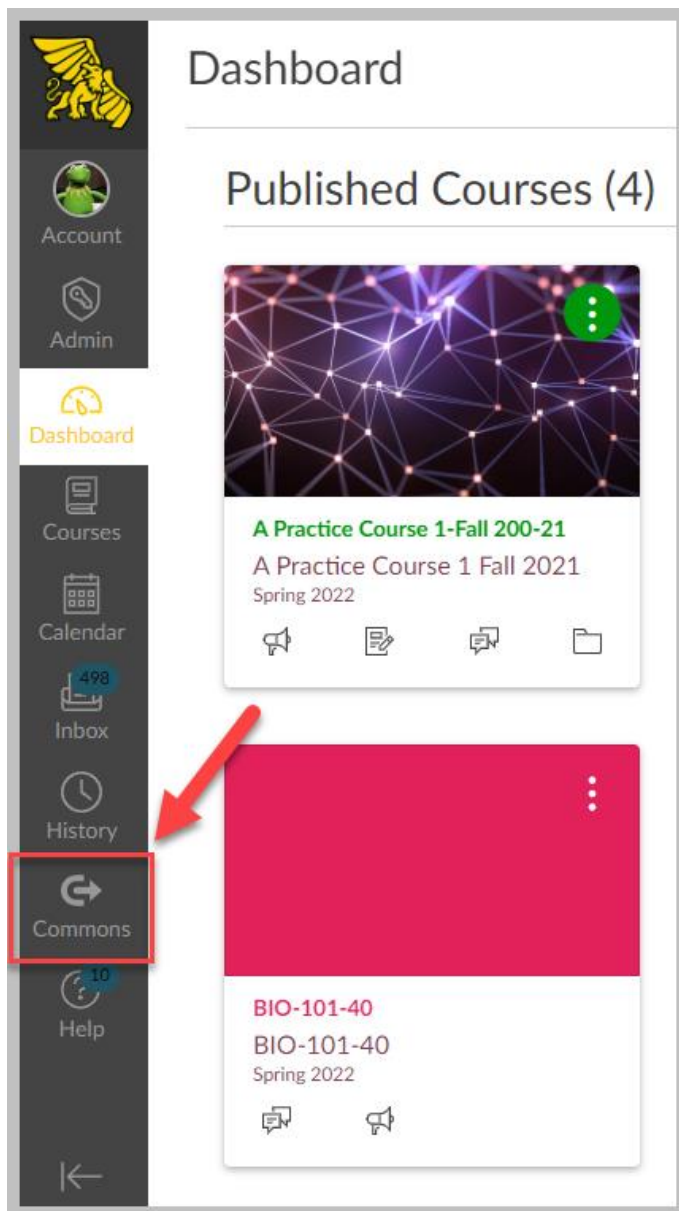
Account

Admin

Dashboard

Courses

Calendar

498

Inbox

History

Commons

10

Help

Dashboard

Published Courses (4)

A Practice Course 1-Fall 200-21

A Practice Course 1 Fall 2021

Spring 2022

BIO-101-40

BIO-101-40

Spring 2022